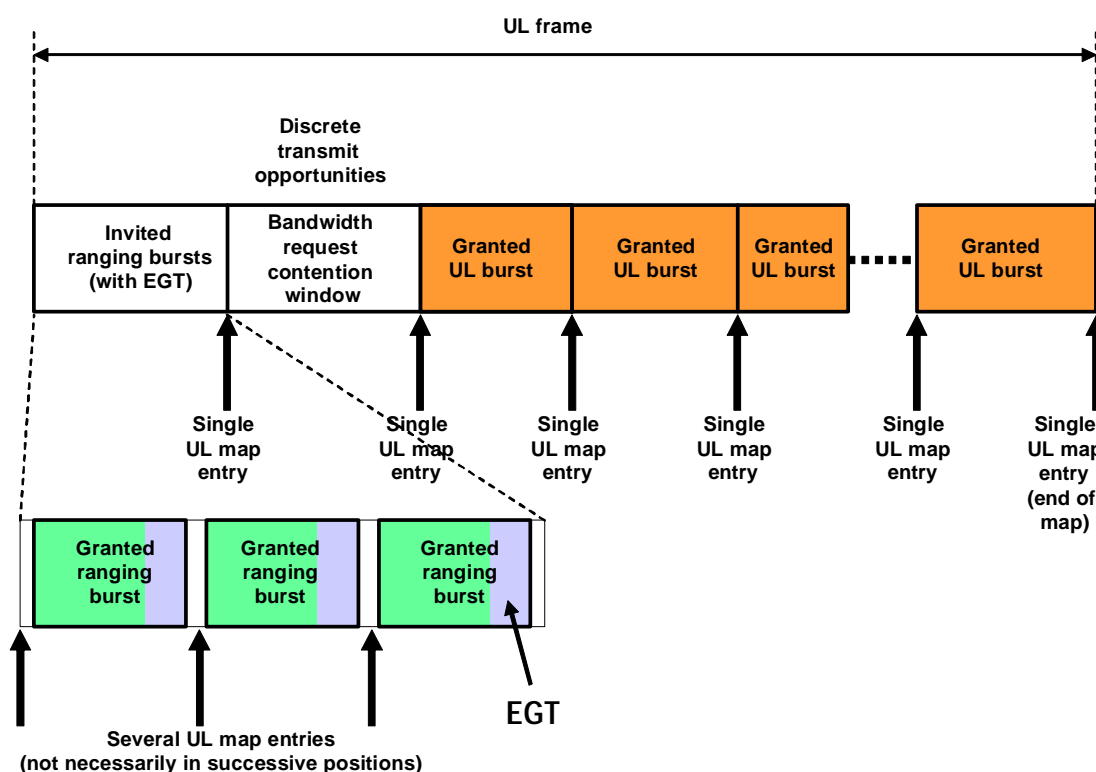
UL frame

Discrete transmit opportunities

Invited ranging bursts (with EGT)

Bandwidth request contention window

Granted UL burst

Granted UL burst

Granted UL burst

Granted UL burst

Single UL map entry

Single UL map entry

Single UL map entry

Single UL map entry

Single UL map entry

Single UL map entry (end of map)

Granted ranging burst

Granted ranging burst

Granted ranging burst

EGT

Several UL map entries (not necessarily in successive positions)